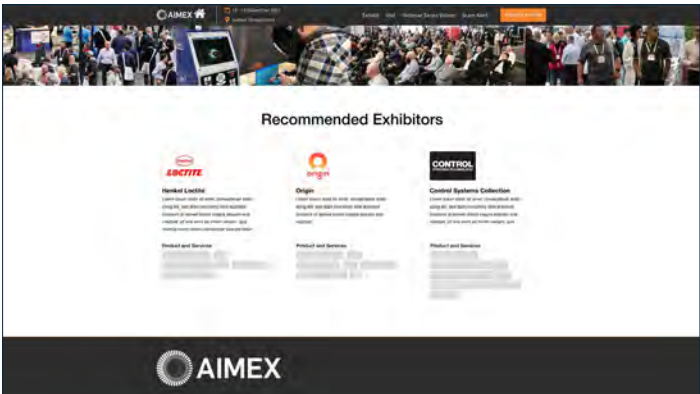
AIMEX

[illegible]

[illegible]

Exhibit Visit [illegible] Event Alert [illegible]

Recommended Exhibitors

Henkel
LOCTITE

origin

CONTROL

Henkel Loctite

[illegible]

Product and Services

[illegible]

Origin

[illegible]

Product and Services

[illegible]

Control Systems Collection

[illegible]

Product and Services

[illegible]

AIMEX